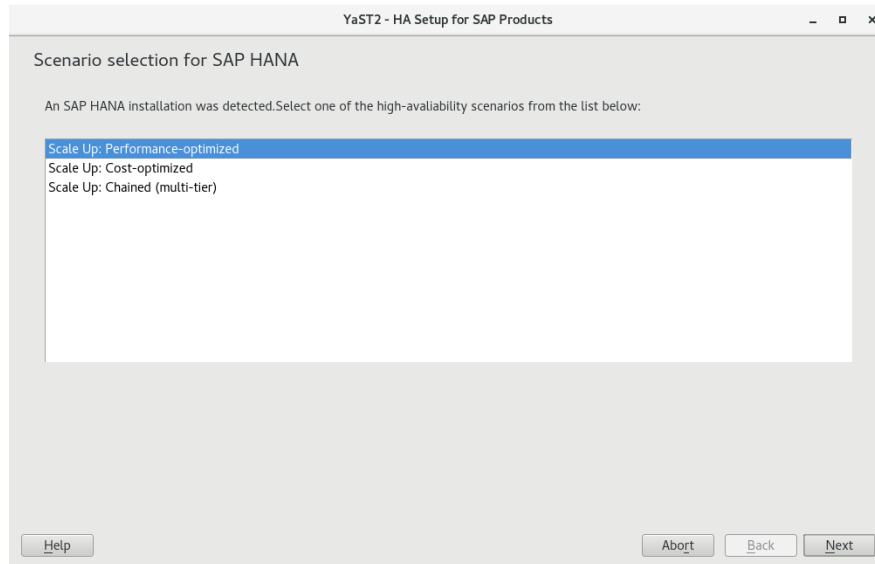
YaST2 - HA Setup for SAP Products

Scenario selection for SAP HANA

An SAP HANA installation was detected.Select one of the high-avaliability scenarios from the list below:

Scale Up: Performance-optimized
Scale Up: Cost-optimized
Scale Up: Chained (multi-tier)

Help

Abort

Back

Next